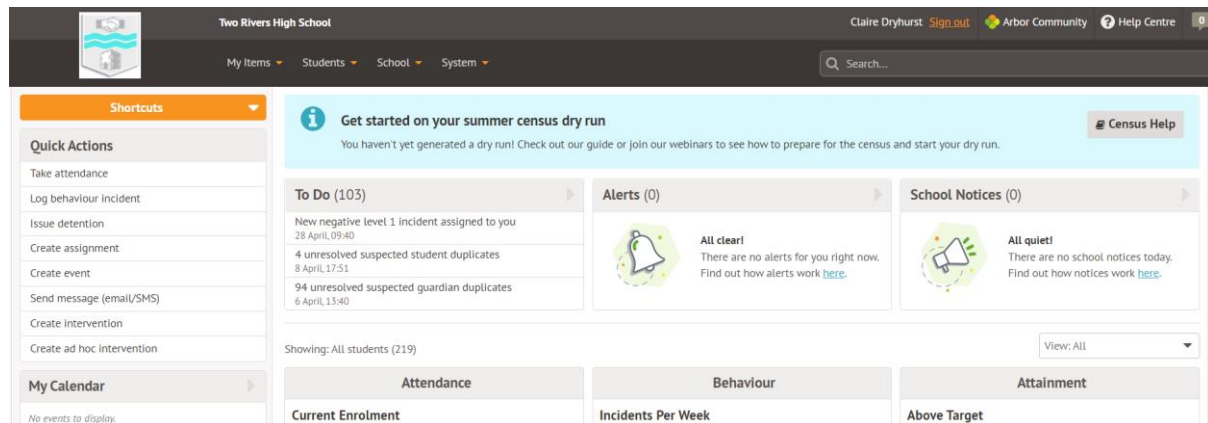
Two Rivers High School

Claire Dryhurst Sign out Arbor Community Help Centre 0

My Items Students School System

Search...

Shortcuts

Quick Actions
Take attendance
Log behaviour incident
Issue detention
Create assignment
Create event
Send message (email/SMS)
Create intervention
Create ad hoc intervention

My Calendar
No events to display.

Get started on your summer census dry run
You haven't yet generated a dry run! Check out our guide or join our webinars to see how to prepare for the census and start your dry run.

Census Help

To Do (103)
New negative level 1 incident assigned to you
28 April, 09:40
4 unresolved suspected student duplicates
8 April, 17:51
94 unresolved suspected guardian duplicates
6 April, 13:40

Alerts (0)
All clear!
There are no alerts for you right now.
Find out how alerts work here.

School Notices (0)
All quiet!
There are no school notices today.
Find out how notices work here.

Showing: All students (219)

View: All

Attendance
Current Enrolment

Behaviour
Incidents Per Week

Attainment
Above Target